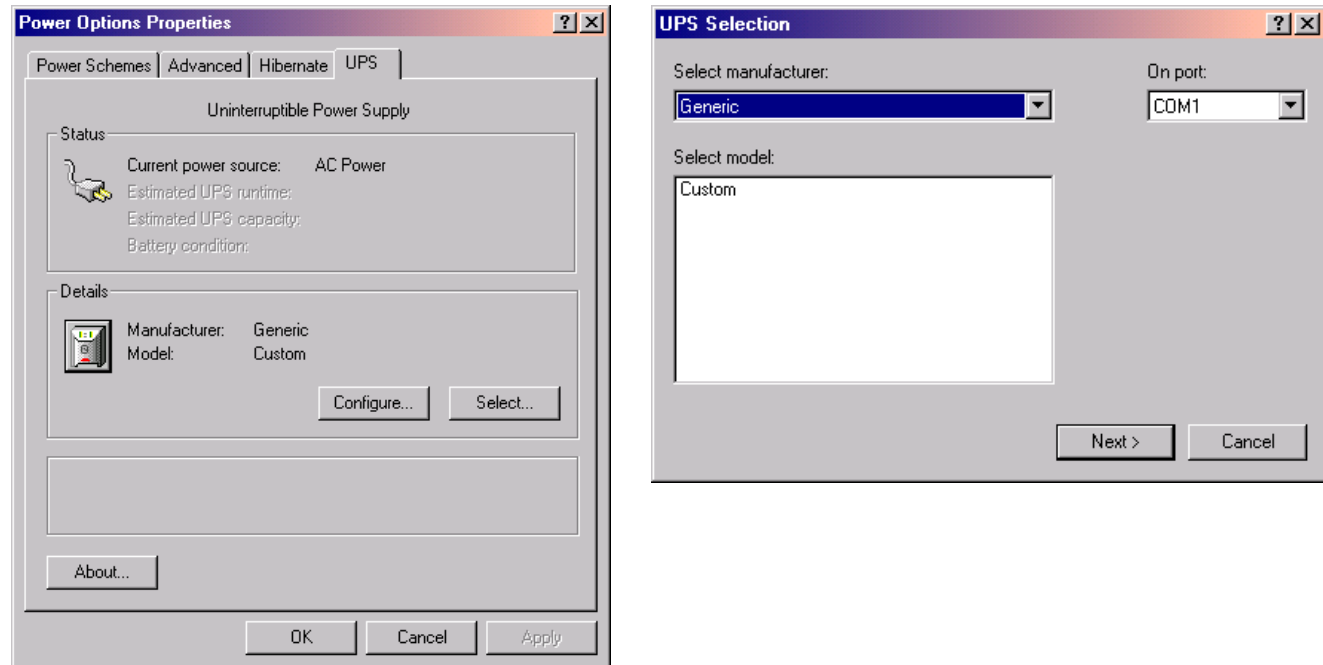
Power Options Properties

?

×

Power Schemes | Advanced | Hibernate | UPS

Uninterruptible Power Supply

Status

Current power source: AC Power

Estimated UPS runtime:

Estimated UPS capacity:

Battery condition:

Details

Manufacturer: Generic

Model: Custom

Configure...

Select...

About...

OK

Cancel

Apply

UPS Selection

?

×

Select manufacturer:

Generic

On port:

COM1

Select model:

Custom

Next >

Cancel